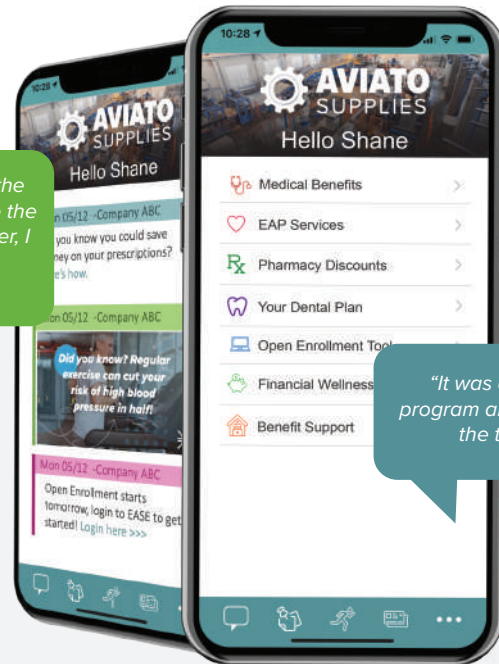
he
the
er, I

10:28

AVIATO
SUPPLIES
Hello Shane

Mon 05/12 -Company ABC
you know you could save
ney on your prescriptions?
e's how.

Mon 05/12 -Company ABC
Did you know? Regular exercise can cut your risk of high blood pressure in half!

Mon 05/12 -Company ABC
Open Enrollment starts tomorrow, login to EASE to get started! Login here >>>

10:28

AVIATO
SUPPLIES
Hello Shane

Medical Benefits
EAP Services
Pharmacy Discounts
Your Dental Plan
Open Enrollment Too
Financial Wellness
Benefit Support

"It was
program a
the t